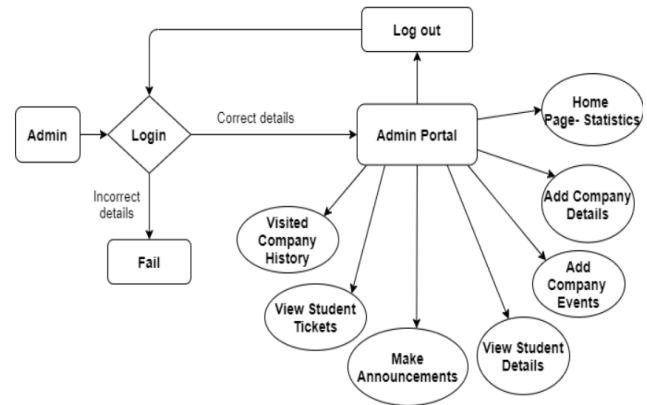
Log out

Admin

Login

Correct details

Admin Portal

Home Page- Statistics

Incorrect details

Fail

Visited Company History

Add Company Details

Add Company Events

View Student Tickets

Make Announcements

View Student Details